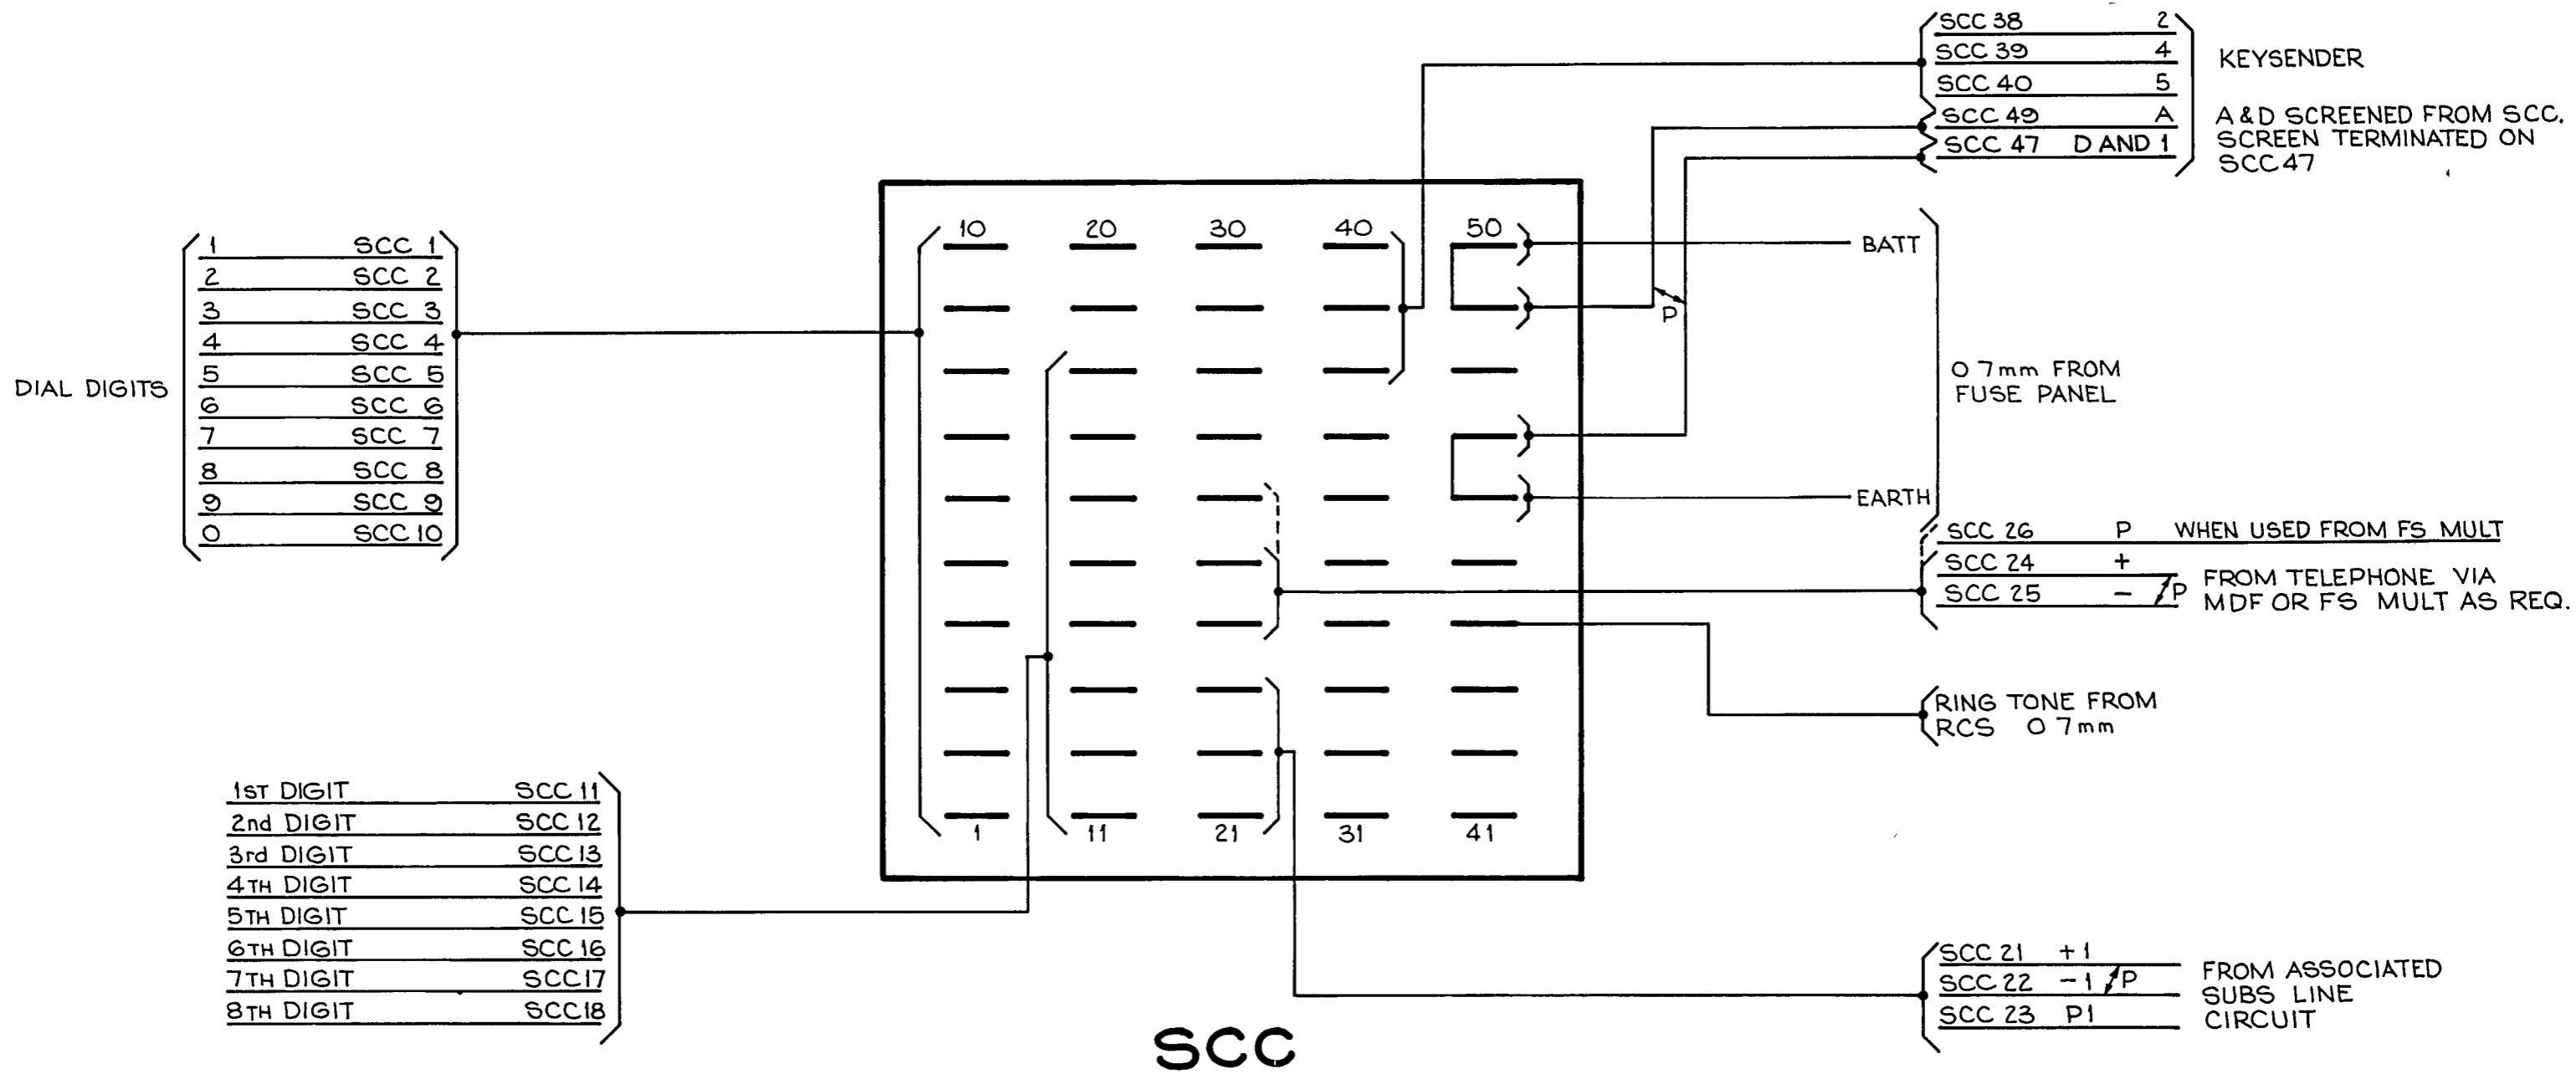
SCC 38 2
SCC 39 4
SCC 40 5
SCC 49 A
SCC 47 D AND 1

KEYSENDER

A&D SCREENED FROM SCC. SCREEN TERMINATED ON SCC47

DIAL DIGITS

| | |
|---|---|
| 1 | SCC 1 |
| 2 | SCC 2 |
| 3 | SCC 3 |
| 4 | SCC 4 |
| 5 | SCC 5 |
| 6 | SCC 6 |
| 7 | SCC 7 |
| 8 | SCC 8 |
| 9 | SCC 9 |
| 0 | SCC 10 |

10 20 30 40 50

1 11 21 31 41

BATT

P

0 7mm FROM FUSE PANEL

EARTH

SCC 26 P WHEN USED FROM FS MULT
SCC 24 +
SCC 25 − P
FROM TELEPHONE VIA MDF OR FS MULT AS REQ.

RING TONE FROM RCS 0 7mm

| | |
|---|---|
| 1st DIGIT | SCC 11 |
| 2nd DIGIT | SCC 12 |
| 3rd DIGIT | SCC 13 |
| 4TH DIGIT | SCC 14 |
| 5TH DIGIT | SCC 15 |
| 6TH DIGIT | SCC 16 |
| 7TH DIGIT | SCC17 |
| 8TH DIGIT | SCC18 |

SCC 21 +1
SCC 22 −1 P
SCC 23 P1
FROM ASSOCIATED SUBS LINE CIRCUIT

SCC